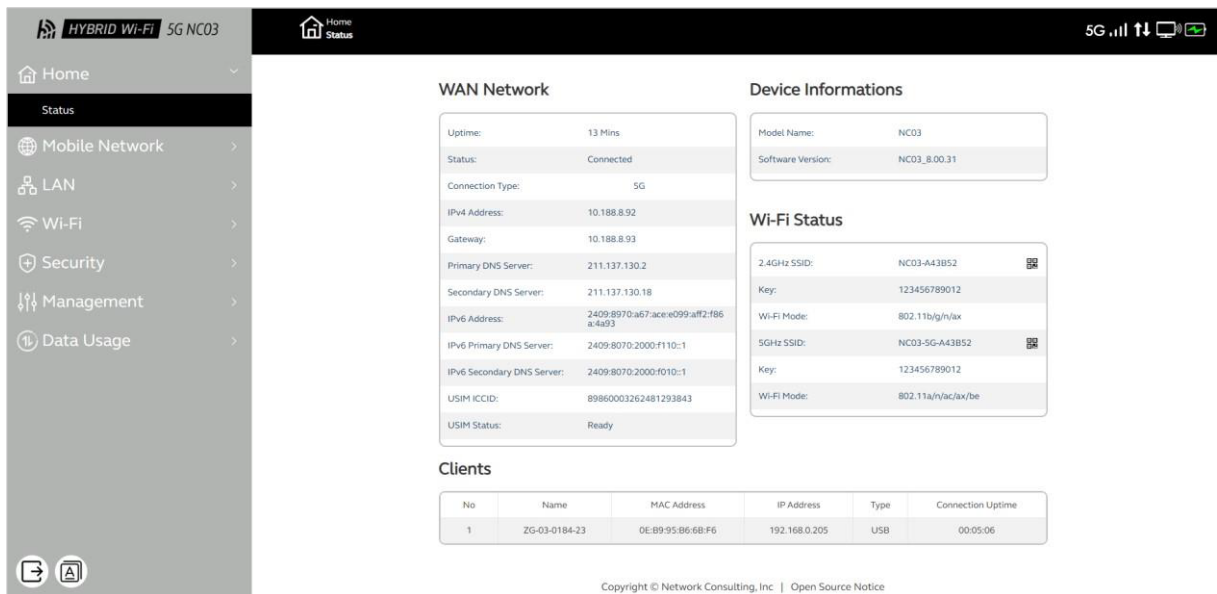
HYBRID Wi-Fi 5G NC03

Home
Status

5G

Home
Status
Mobile Network
LAN
Wi-Fi
Security
Management
Data Usage

WAN Network

| | |
|---|---|
| Uptime: | 13 Mins |
| Status: | Connected |
| Connection Type: | 5G |
| IPv4 Address: | 10.188.8.92 |
| Gateway: | 10.188.8.93 |
| Primary DNS Server: | 211.137.130.2 |
| Secondary DNS Server: | 211.137.130.18 |
| IPv6 Address: | 2409:8970:a67:ace:e099:aff2:f86a:4a93 |
| IPv6 Primary DNS Server: | 2409:8070:2000:f110::1 |
| IPv6 Secondary DNS Server: | 2409:8070:2000:f010::1 |
| USIM ICCID: | 89860003262481293843 |
| USIM Status: | Ready |

Device Informations

| | |
|---|---|
| Model Name: | NC03 |
| Software Version: | NC03_8.00.31 |

Wi-Fi Status

| | |
|---|---|
| 2.4GHz SSID: | NC03-A43B52 |
| Key: | 123456789012 |
| Wi-Fi Mode: | 802.11b/g/n/ax |
| 5GHz SSID: | NC03-5G-A43B52 |
| Key: | 123456789012 |
| Wi-Fi Mode: | 802.11a/n/ac/ax/be |

Clients

| No | Name | MAC Address | IP Address | Type | Connection Uptime |
|---|---|---|---|---|---|
| 1 | ZG-03-0184-23 | 0E:B9:95:B6:6B:F6 | 192.168.0.205 | USB | 00:05:06 |

Copyright © Network Consulting, Inc | Open Source Notice